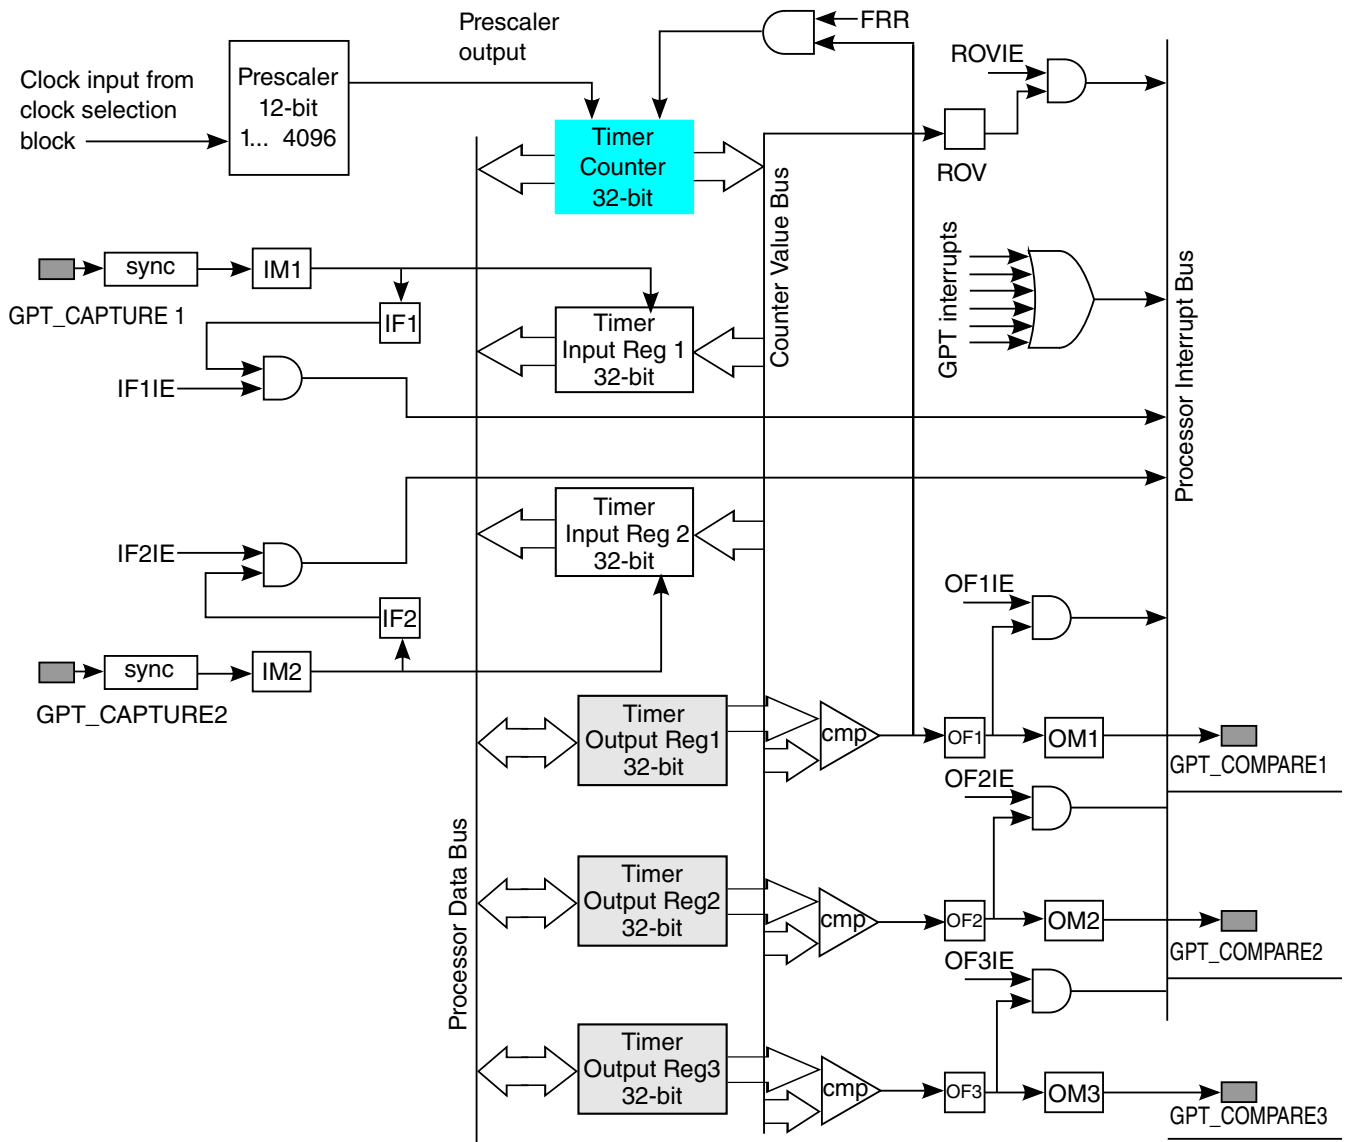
Prescaler output

FRR

Clock input from clock selection block

Prescaler 12-bit 1... 4096

Timer Counter 32-bit

ROVIE

ROV

Counter Value Bus

GPT interrupts

Processor Interrupt Bus

sync

IM1

GPT_CAPTURE 1

IF1

Timer Input Reg 1 32-bit

IF1IE

Timer Input Reg 2 32-bit

IF2IE

IF2

sync

IM2

GPT_CAPTURE2

OF1IE

Timer Output Reg1 32-bit

cmp

OF1

OM1

GPT_COMPARE1

OF2IE

Processor Data Bus

Timer Output Reg2 32-bit

cmp

OF2

OM2

GPT_COMPARE2

OF3IE

Timer Output Reg3 32-bit

cmp

OF3

OM3

GPT_COMPARE3